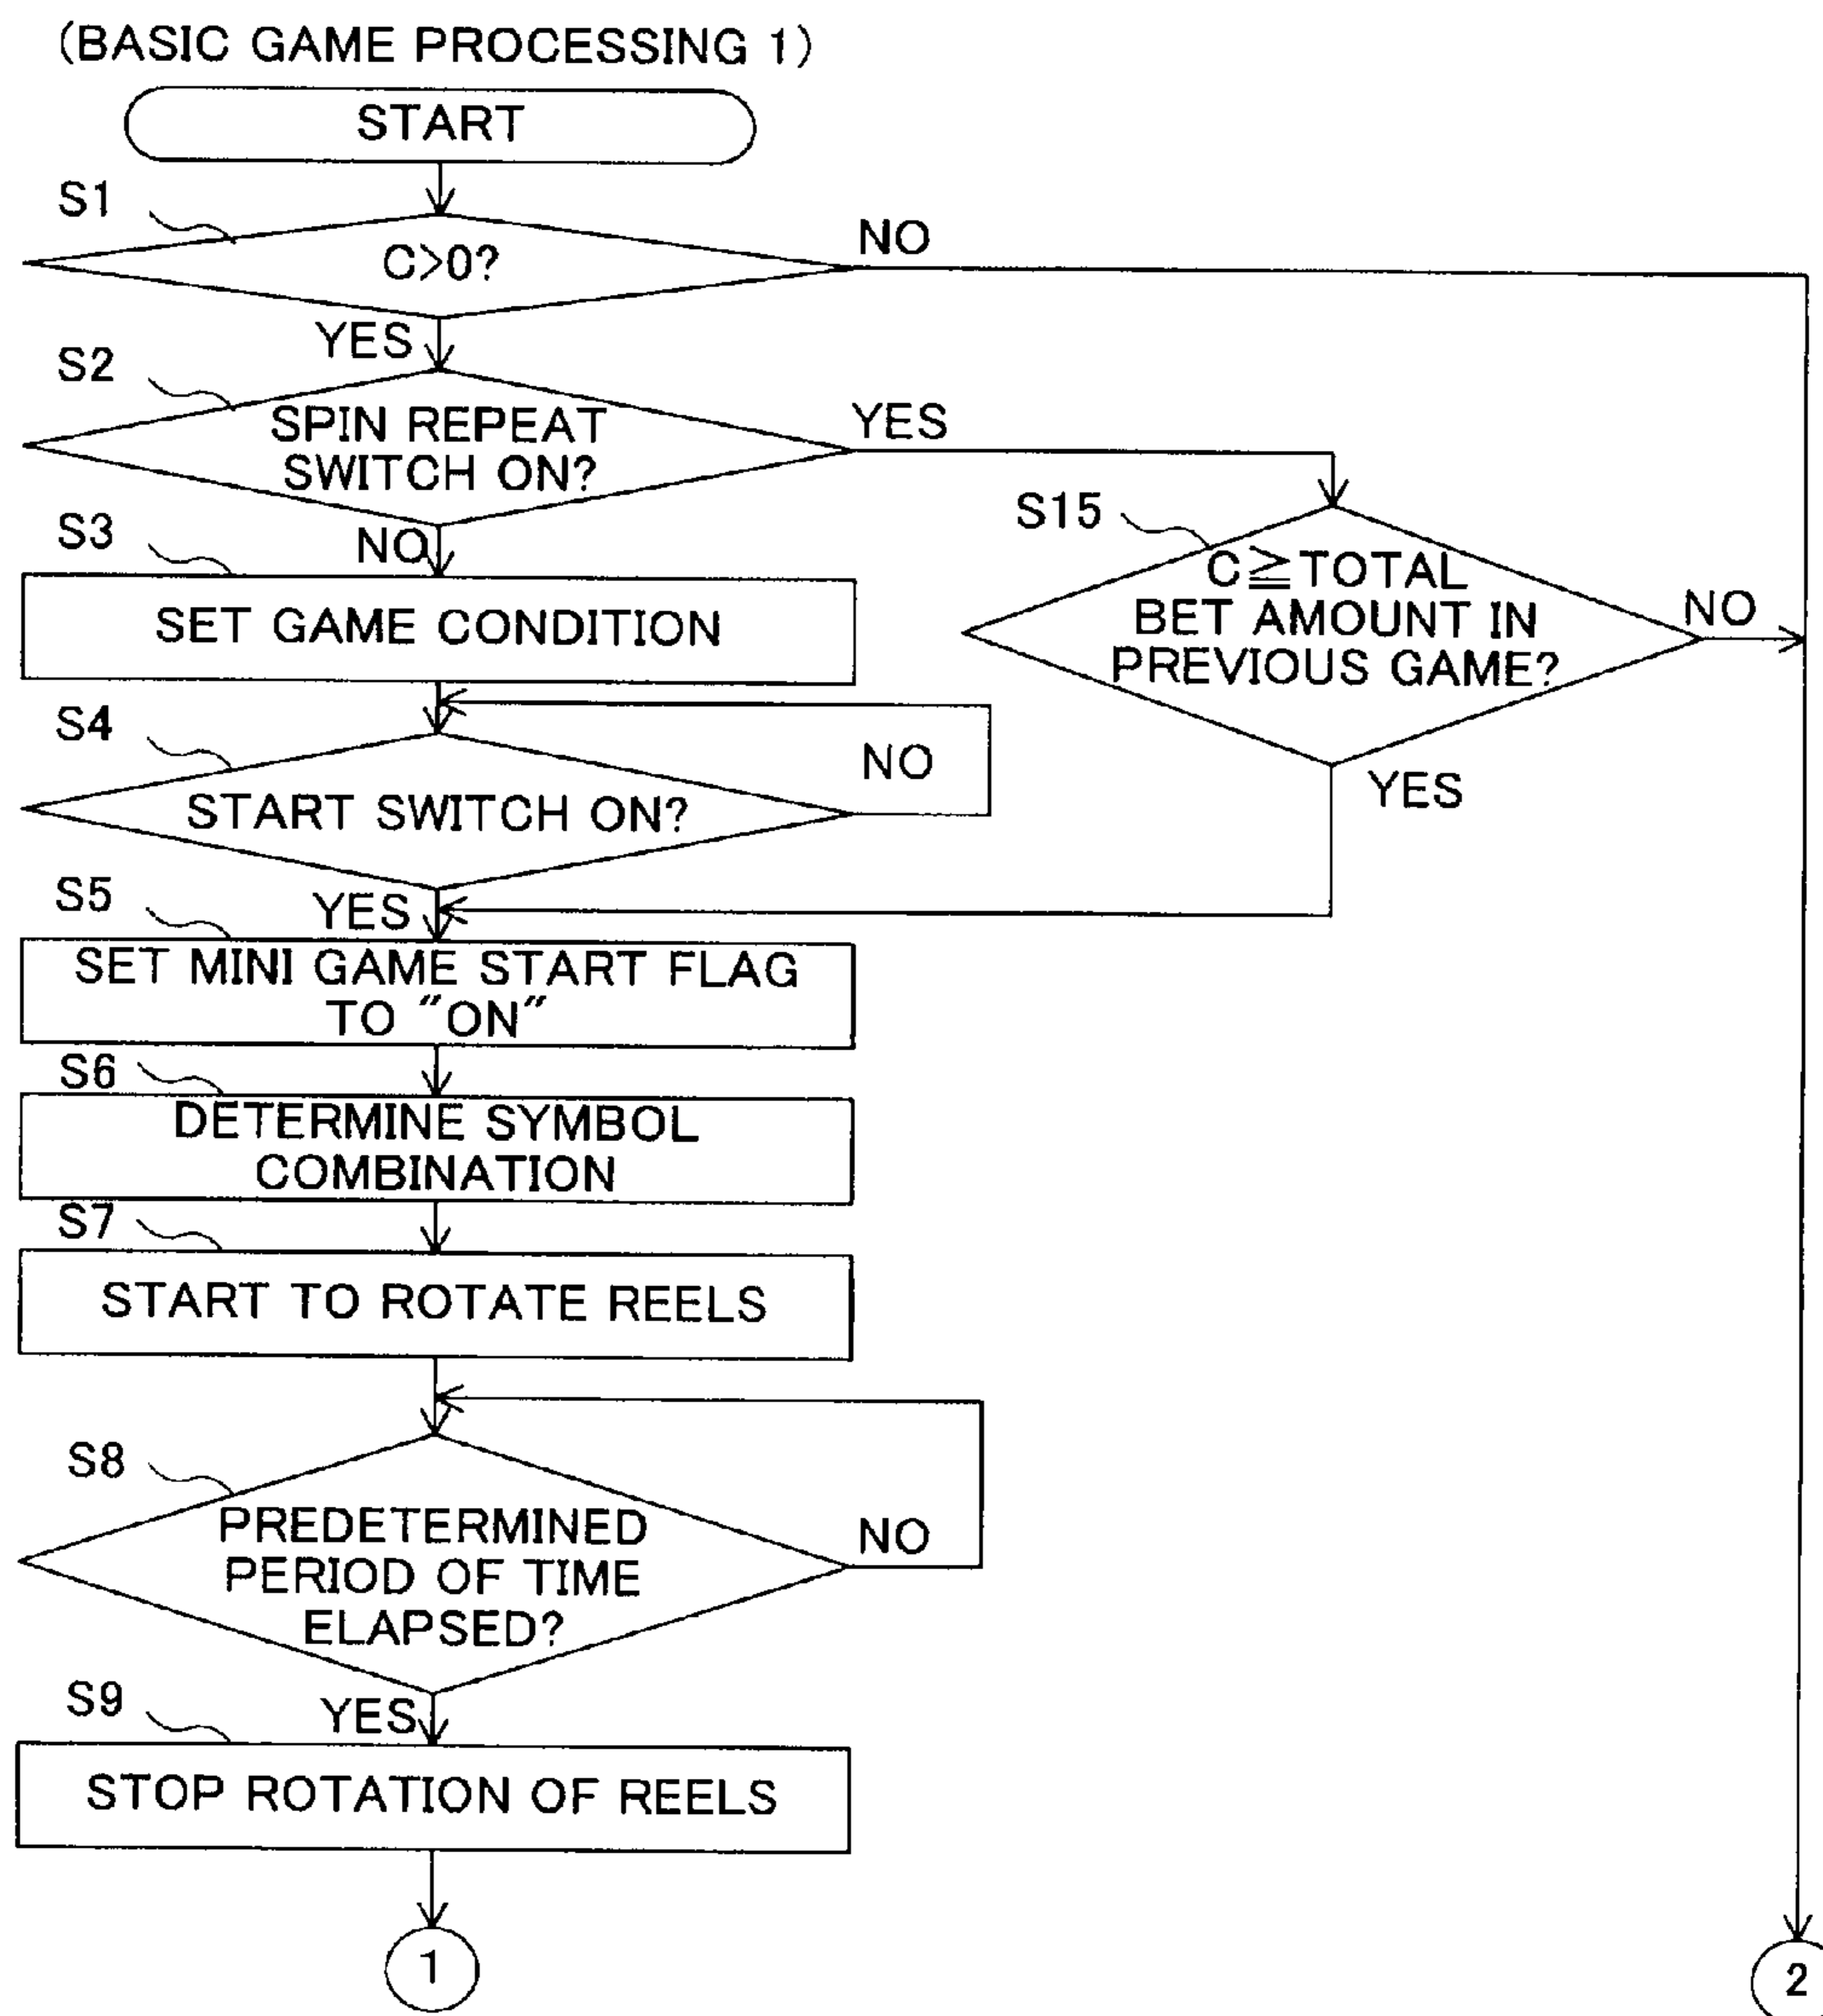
(BASIC GAME PROCESSING 1)

START

S1

C>0?

NO

YES

S2

SPIN REPEAT SWITCH ON?

YES

S15

$C \geqq$ TOTAL BET AMOUNT IN PREVIOUS GAME?

NO

YES

S3

NO

SET GAME CONDITION

S4

START SWITCH ON?

NO

S5

YES

SET MINI GAME START FLAG TO "ON"

S6

DETERMINE SYMBOL COMBINATION

S7

START TO ROTATE REELS

S8

PREDETERMINED PERIOD OF TIME ELAPSED?

NO

S9

YES

STOP ROTATION OF REELS

1

2